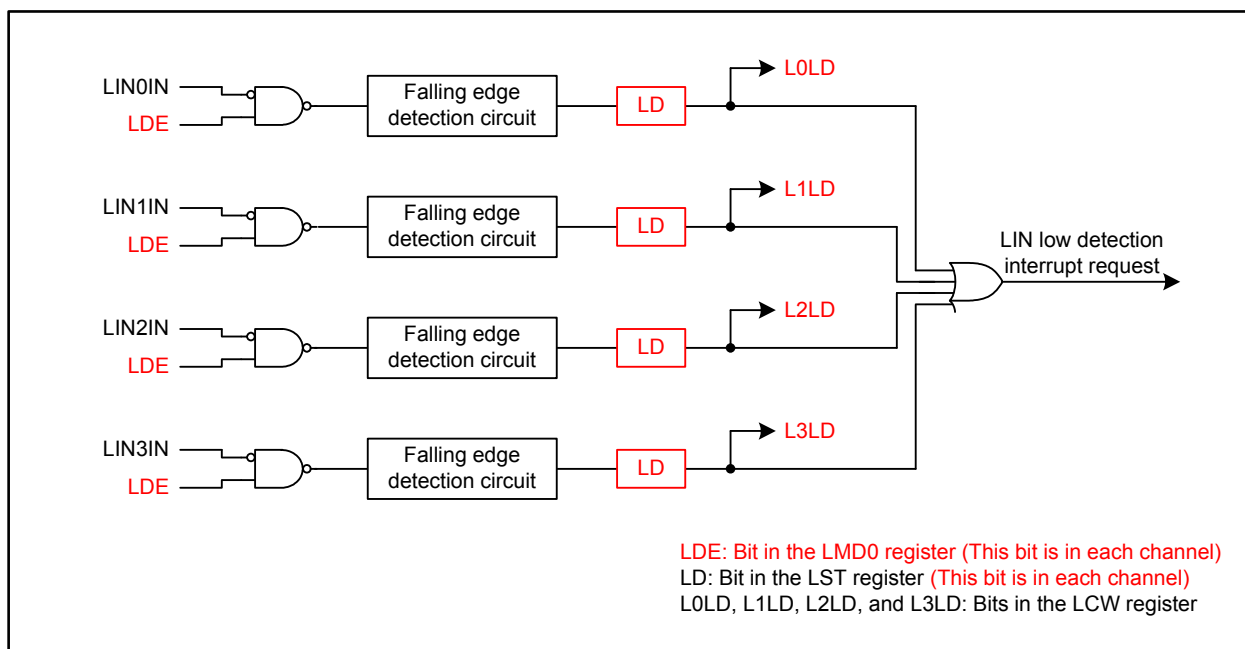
LIN0IN
LDE
Falling edge detection circuit
LD
L0LD

LIN1IN
LDE
Falling edge detection circuit
LD
L1LD

LIN low detection interrupt request

LIN2IN
LDE
Falling edge detection circuit
LD
L2LD

LIN3IN
LDE
Falling edge detection circuit
LD
L3LD

LDE: Bit in the LMD0 register (This bit is in each channel)
LD: Bit in the LST register (This bit is in each channel)
L0LD, L1LD, L2LD, and L3LD: Bits in the LCW register